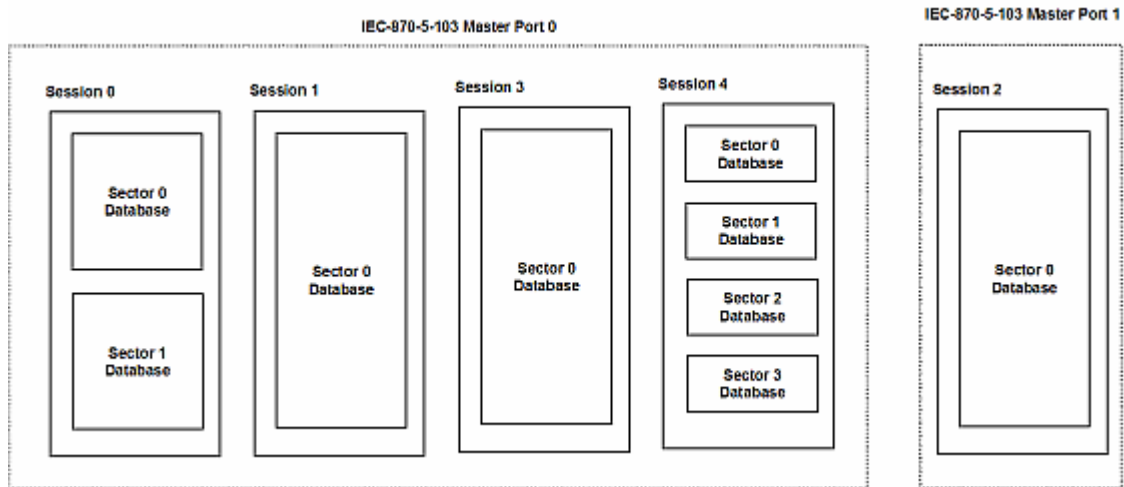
IEC-870-5-103 Master Port 0

Session 0

Sector 0 Database

Sector 1 Database

Session 1

Sector 0 Database

Session 3

Sector 0 Database

Session 4

Sector 0 Database

Sector 1 Database

Sector 2 Database

Sector 3 Database

IEC-870-5-103 Master Port 1

Session 2

Sector 0 Database